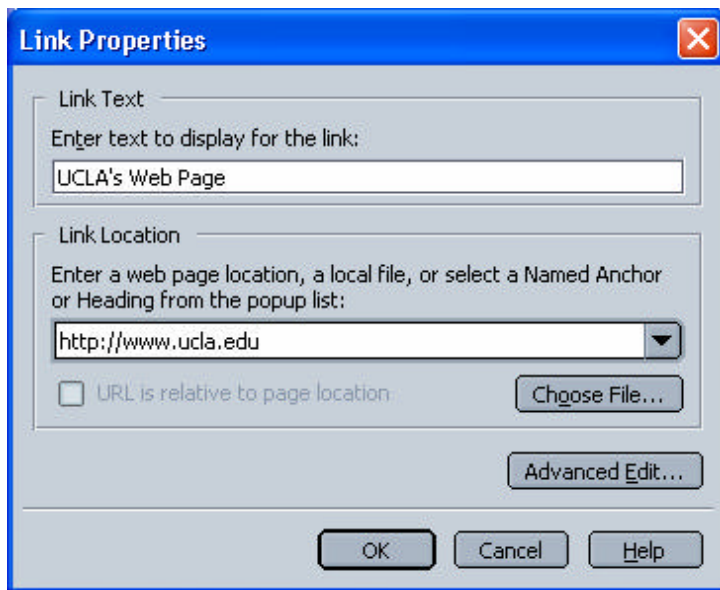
Link Properties

Link Text

Enter text to display for the link:

UCLA's Web Page

Link Location

Enter a web page location, a local file, or select a Named Anchor or Heading from the popup list:

http://www.ucla.edu

URL is relative to page location

Choose File...

Advanced Edit...

OK

Cancel

Help